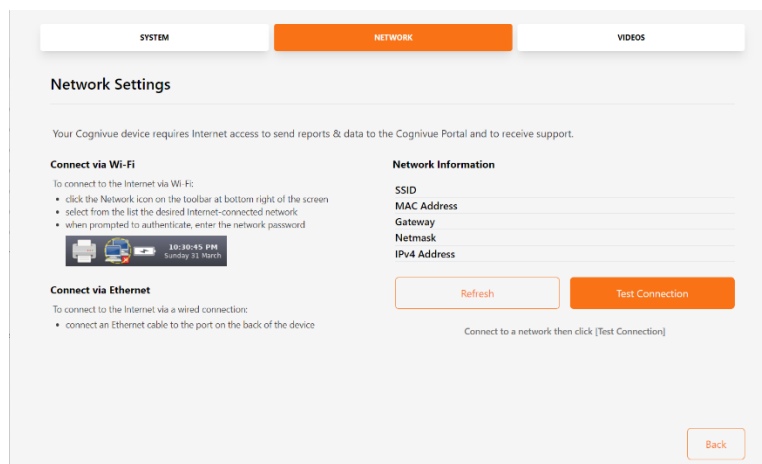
SYSTEM NETWORK VIDEOS

Network Settings

Your Cognivue device requires Internet access to send reports & data to the Cognivue Portal and to receive support.

Connect via Wi-Fi

To connect to the Internet via Wi-Fi:

- click the Network icon on the toolbar at bottom right of the screen
- select from the list the desired Internet-connected network
- when prompted to authenticate, enter the network password

10:30:45 PM
Sunday 31 March

Connect via Ethernet

To connect to the Internet via a wired connection:

- connect an Ethernet cable to the port on the back of the device

Network Information

SSID
MAC Address
Gateway
Netmask
IPv4 Address

Refresh

Test Connection

Connect to a network then click [Test Connection]

Back